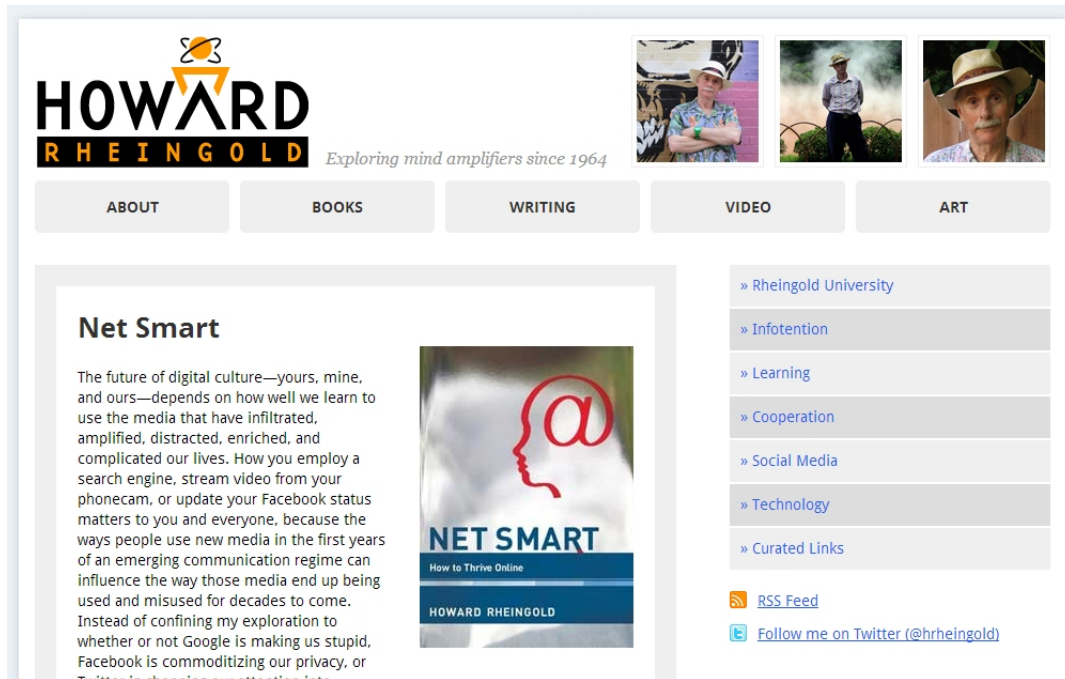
HOWARD
RHEINGOLD

Exploring mind amplifiers since 1964

ABOUT
BOOKS
WRITING
VIDEO
ART

Net Smart

The future of digital culture—yours, mine, and ours—depends on how well we learn to use the media that have infiltrated, amplified, distracted, enriched, and complicated our lives. How you employ a search engine, stream video from your phonecam, or update your Facebook status matters to you and everyone, because the ways people use new media in the first years of an emerging communication regime can influence the way those media end up being used and misused for decades to come. Instead of confining my exploration to whether or not Google is making us stupid, Facebook is commoditizing our privacy, or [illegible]

NET SMART
How to Thrive Online
HOWARD RHEINGOLD

» Rheingold University
» Infotention
» Learning
» Cooperation
» Social Media
» Technology
» Curated Links

RSS Feed
Follow me on Twitter (@hrheingold)